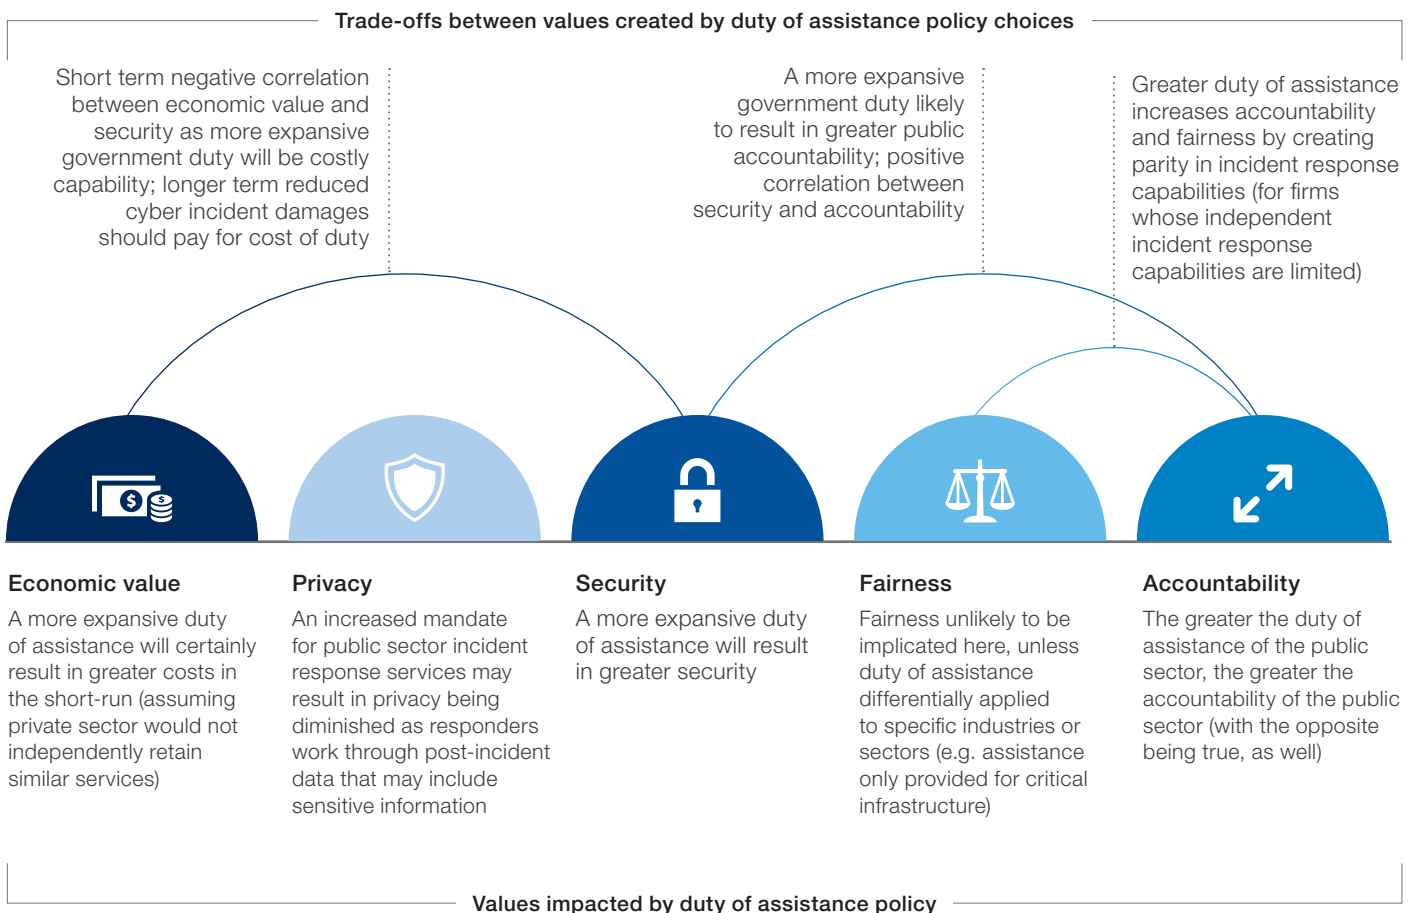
Trade-offs between values created by duty of assistance policy choices

Short term negative correlation between economic value and security as more expansive government duty will be costly capability; longer term reduced cyber incident damages should pay for cost of duty

A more expansive government duty likely to result in greater public accountability; positive correlation between security and accountability

Greater duty of assistance increases accountability and fairness by creating parity in incident response capabilities (for firms whose independent incident response capabilities are limited)

Economic value
A more expansive duty of assistance will certainly result in greater costs in the short-run (assuming private sector would not independently retain similar services)

Privacy
An increased mandate for public sector incident response services may result in privacy being diminished as responders work through post-incident data that may include sensitive information

Security
A more expansive duty of assistance will result in greater security

Fairness
Fairness unlikely to be implicated here, unless duty of assistance differentially applied to specific industries or sectors (e.g. assistance only provided for critical infrastructure)

Accountability
The greater the duty of assistance of the public sector, the greater the accountability of the public sector (with the opposite being true, as well)

Values impacted by duty of assistance policy